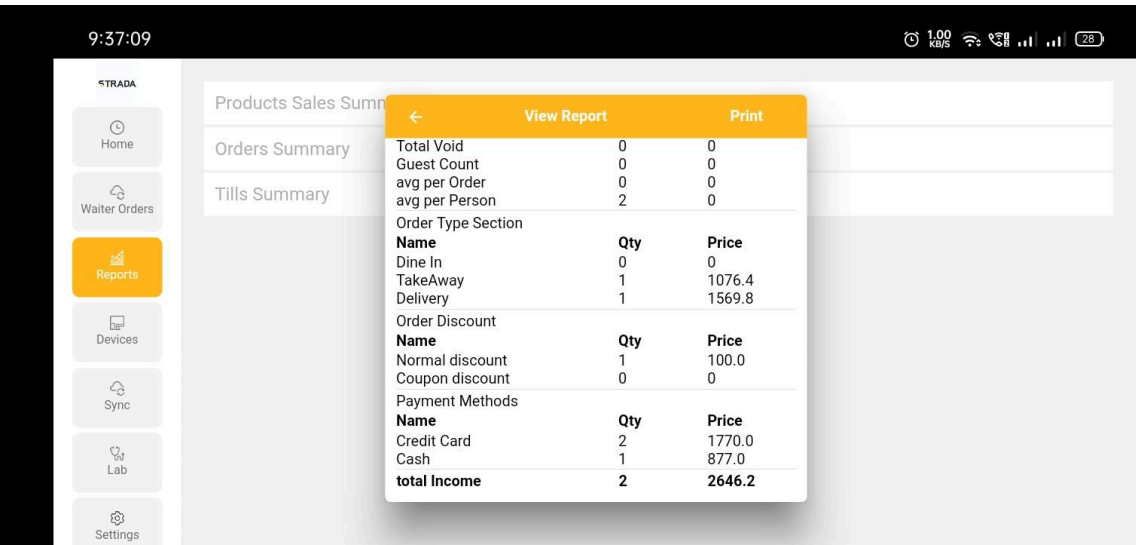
9:37:09

1.00 KB/S 28

STRADA

Home

Waiter Orders

Reports

Devices

Sync

Lab

Settings

Products Sales Summ

Orders Summary

Tills Summary

← View Report Print

| | | |
|---|---|---|
| Total Void | 0 | 0 |
| Guest Count | 0 | 0 |
| avg per Order | 0 | 0 |
| avg per Person | 2 | 0 |

Order Type Section

| Name | Qty | Price |
|---|---|---|
| Dine In | 0 | 0 |
| TakeAway | 1 | 1076.4 |
| Delivery | 1 | 1569.8 |

Order Discount

| Name | Qty | Price |
|---|---|---|
| Normal discount | 1 | 100.0 |
| Coupon discount | 0 | 0 |

Payment Methods

| Name | Qty | Price |
|---|---|---|
| Credit Card | 2 | 1770.0 |
| Cash | 1 | 877.0 |
| total Income | 2 | 2646.2 |